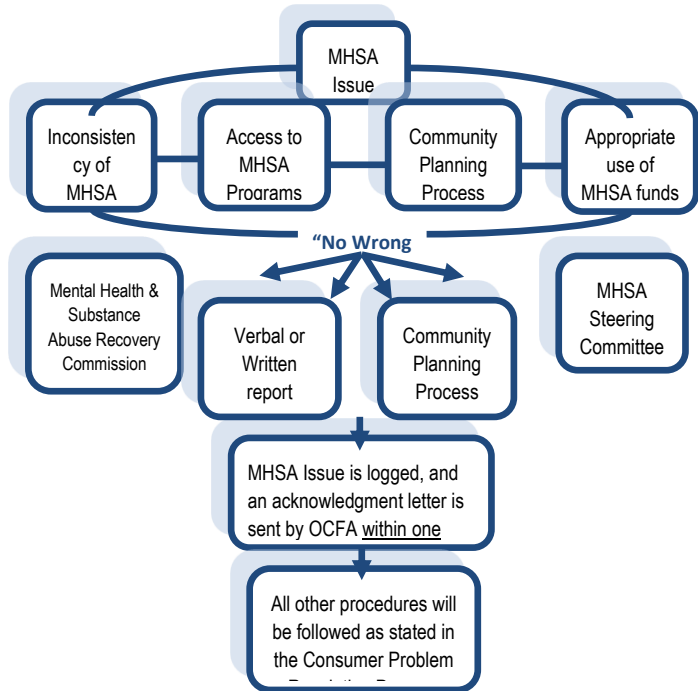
MHSA Issue

Inconsistency of MHSA

Access to MHSA Programs

Community Planning Process

Appropriate use of MHSA funds

"No Wrong

Mental Health & Substance Abuse Recovery Commission

Verbal or Written report

Community Planning Process

MHSA Steering Committee

MHSA Issue is logged, and an acknowledgment letter is sent by OCFA within one

All other procedures will be followed as stated in the Consumer Problem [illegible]